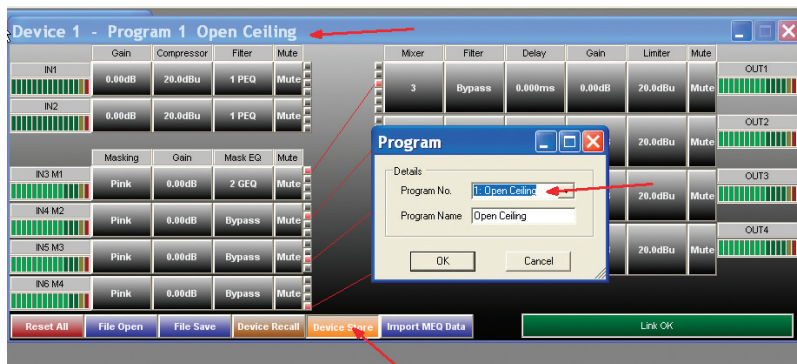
Device 1 - Program 1 Open Ceiling

| | Gain | Compressor | Filter | Mute |
|---|---|---|---|---|
| IN1 | 0.00dB | 20.0dBu | 1 PEQ | Mute |
| IN2 | 0.00dB | 20.0dBu | 1 PEQ | Mute |

| | Masking | Gain | Mask EQ | Mute |
|---|---|---|---|---|
| IN3 M1 | Pink | 0.00dB | 2 GEQ | Mute |
| IN4 M2 | Pink | 0.00dB | Bypass | Mute |
| IN5 M3 | Pink | 0.00dB | Bypass | Mute |
| IN6 M4 | Pink | 0.00dB | Bypass | Mute |

| Mixer | Filter | Delay | Gain | Limiter | Mute | |
|---|---|---|---|---|---|---|
| 3 | Bypass | 0.000ms | 0.00dB | 20.0dBu | Mute | OUT1 |
| | | | | 20.0dBu | Mute | OUT2 |
| | | | | 20.0dBu | Mute | OUT3 |
| | | | | 20.0dBu | Mute | OUT4 |

Program
Details
Program No. 1: Open Ceiling
Program Name Open Ceiling
OK
Cancel

Reset All
File Open
File Save
Device Recall
Device Store
Import MEQ Data
Link OK